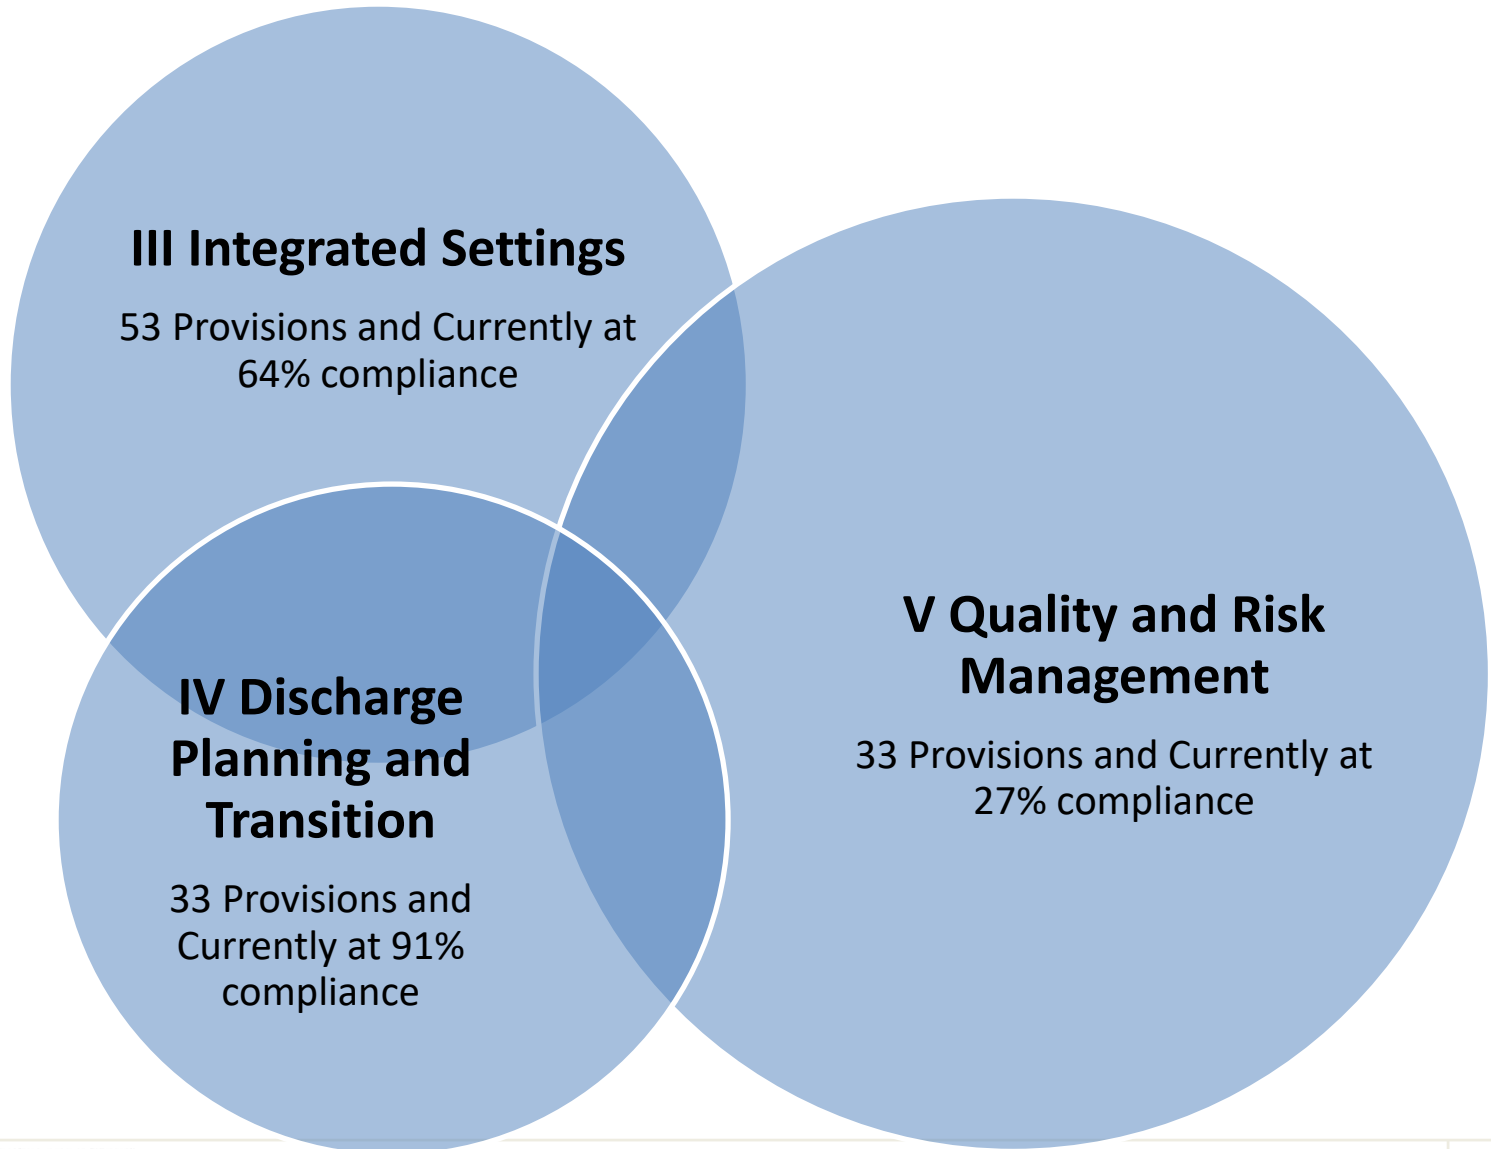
III Integrated Settings

53 Provisions and Currently at 64% compliance

V Quality and Risk Management

33 Provisions and Currently at 27% compliance

IV Discharge Planning and Transition

33 Provisions and Currently at 91% compliance